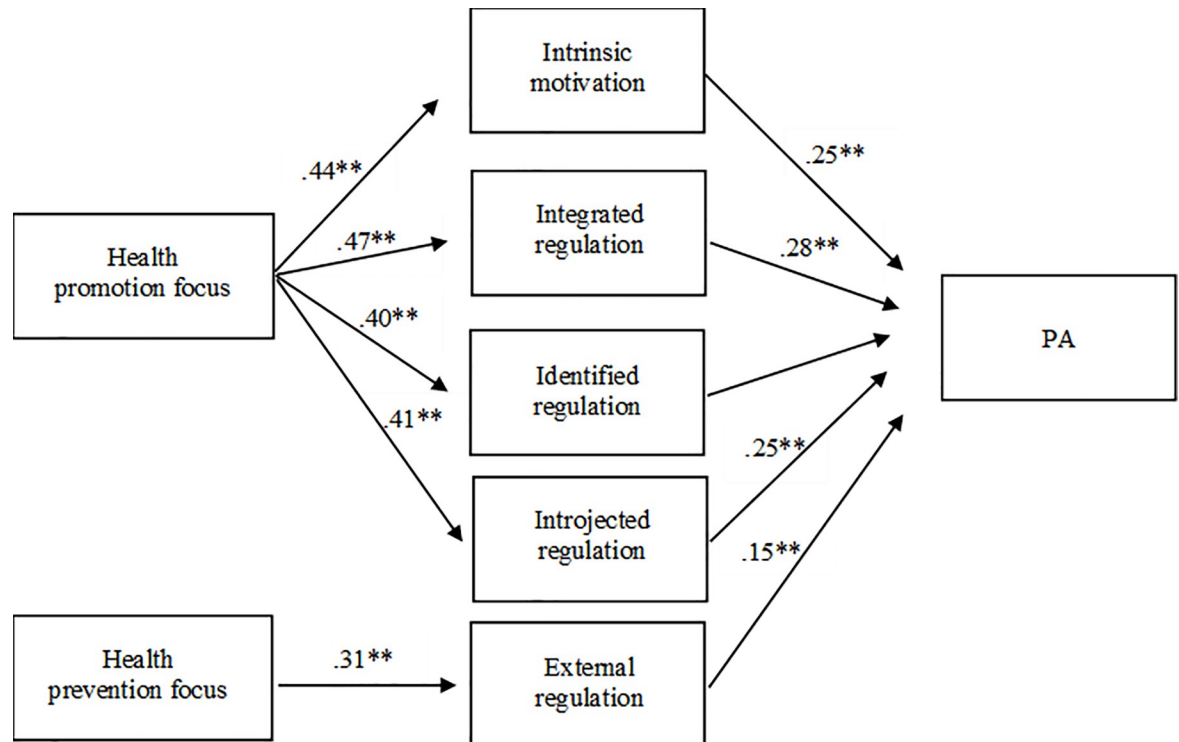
Intrinsic motivation

Integrated regulation

Identified regulation

Introjected regulation

External regulation

Health promotion focus

Health prevention focus

PA

.44**

.47**

.40**

.41**

.31**

.25**

.28**

.25**

.15**